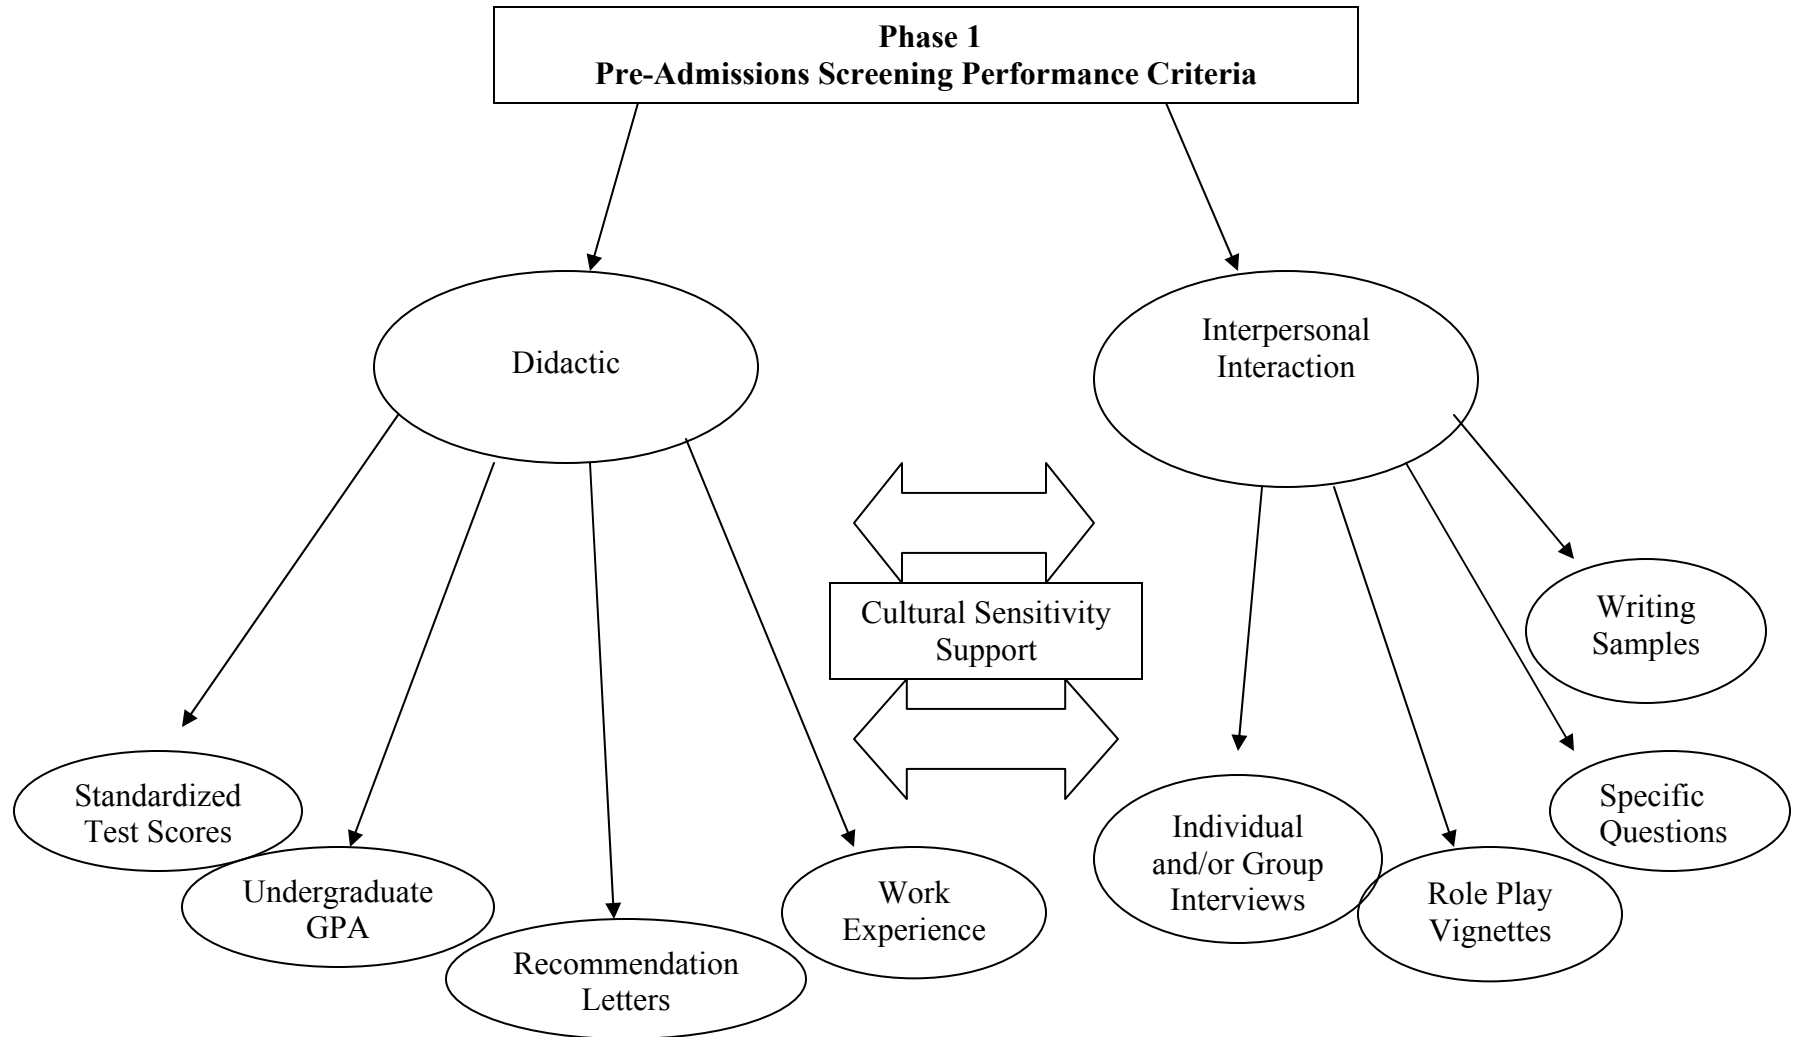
**Phase 1**
**Pre-Admissions Screening Performance Criteria**

Didactic

Interpersonal Interaction

Cultural Sensitivity Support

Standardized Test Scores

Undergraduate GPA

Recommendation Letters

Work Experience

Individual and/or Group Interviews

Role Play Vignettes

Specific Questions

Writing Samples